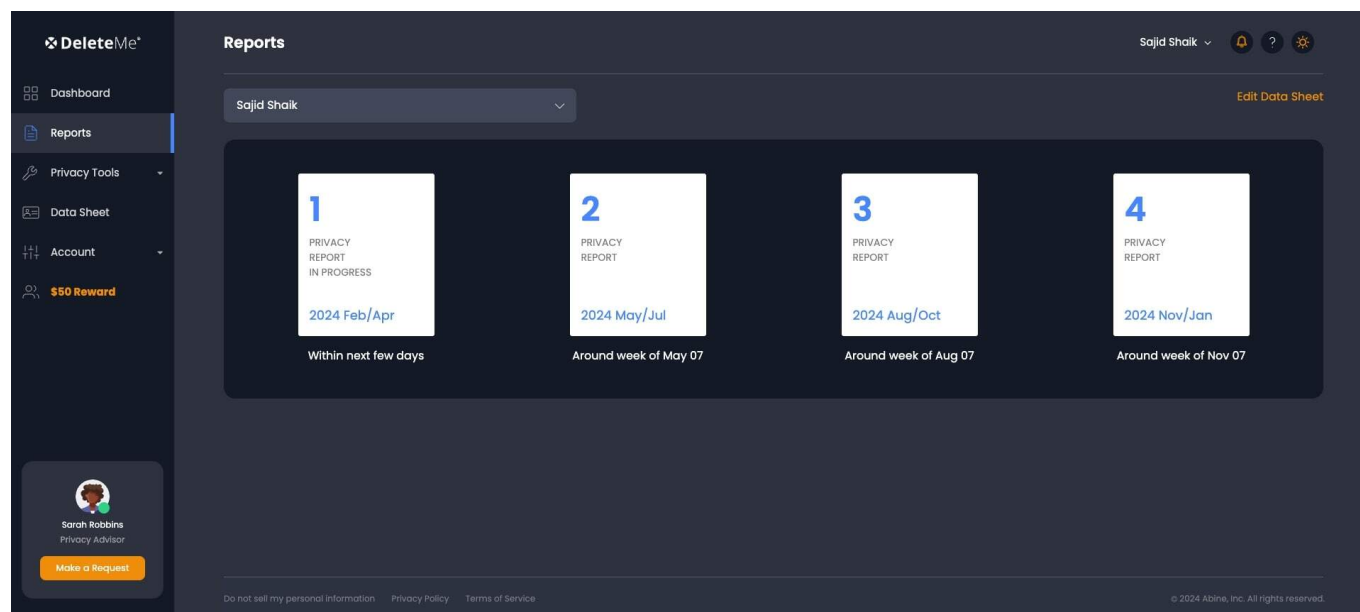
DeleteMe*

Dashboard
Reports
Privacy Tools
Data Sheet
Account
$50 Reward

Sarah Robbins
Privacy Advisor
Make a Request

Reports

Sajid Shaik

?

Sajid Shaik

Edit Data Sheet

1
PRIVACY
REPORT
IN PROGRESS
2024 Feb/Apr
Within next few days

2
PRIVACY
REPORT
2024 May/Jul
Around week of May 07

3
PRIVACY
REPORT
2024 Aug/Oct
Around week of Aug 07

4
PRIVACY
REPORT
2024 Nov/Jan
Around week of Nov 07

Do not sell my personal information Privacy Policy Terms of Service

© 2024 Abine, Inc. All rights reserved.